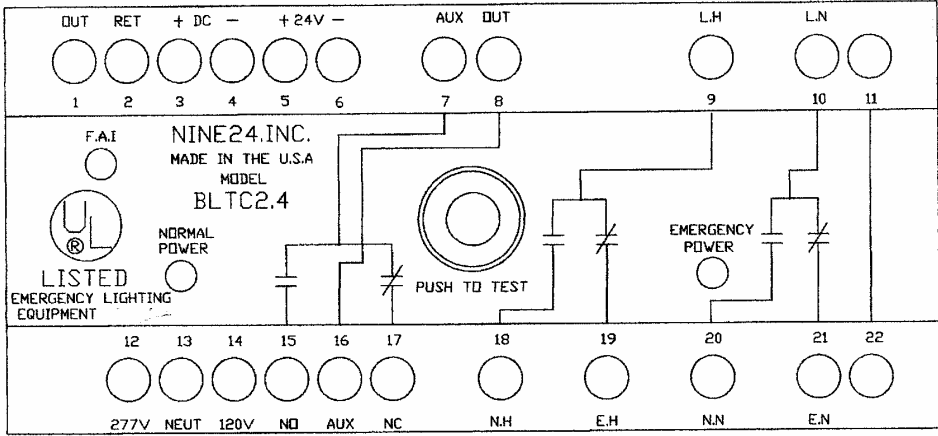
OUT RET + DC − + 24V − AUX OUT L.H L.N

1 2 3 4 5 6 7 8 9 10 11

F.A.I

NINE24.INC.
MADE IN THE U.S.A
MODEL
BLTC2.4

UL
®
LISTED
EMERGENCY LIGHTING
EQUIPMENT

NORMAL
POWER

PUSH TO TEST

EMERGENCY
POWER

12 13 14 15 16 17 18 19 20 21 22

277V NEUT 120V NO AUX NC N.H E.H N.N E.N